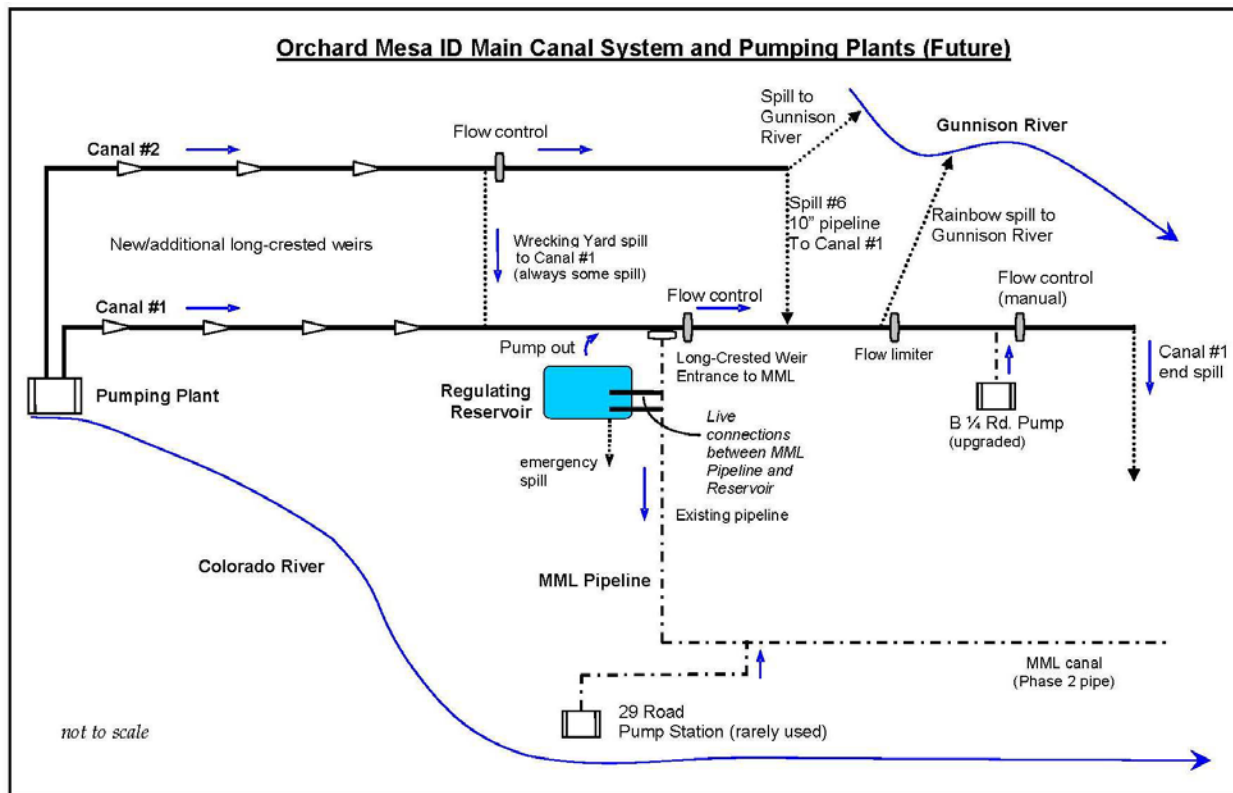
Orchard Mesa ID Main Canal System and Pumping Plants (Future)

Spill to Gunnison River

Gunnison River

Canal #2

Flow control

Spill #6 10" pipeline To Canal #1

Rainbow spill to Gunnison River

New/additional long-crested weirs

Wrecking Yard spill to Canal #1 (always some spill)

Flow control (manual)

Canal #1

Flow control

Pump out

Long-Crested Weir Entrance to MML

Flow limiter

Canal #1 end spill

Pumping Plant

Regulating Reservoir

Live connections between MML Pipeline and Reservoir

B ¼ Rd. Pump (upgraded)

emergency spill

Existing pipeline

Colorado River

MML Pipeline

MML canal (Phase 2 pipe)

29 Road Pump Station (rarely used)

not to scale